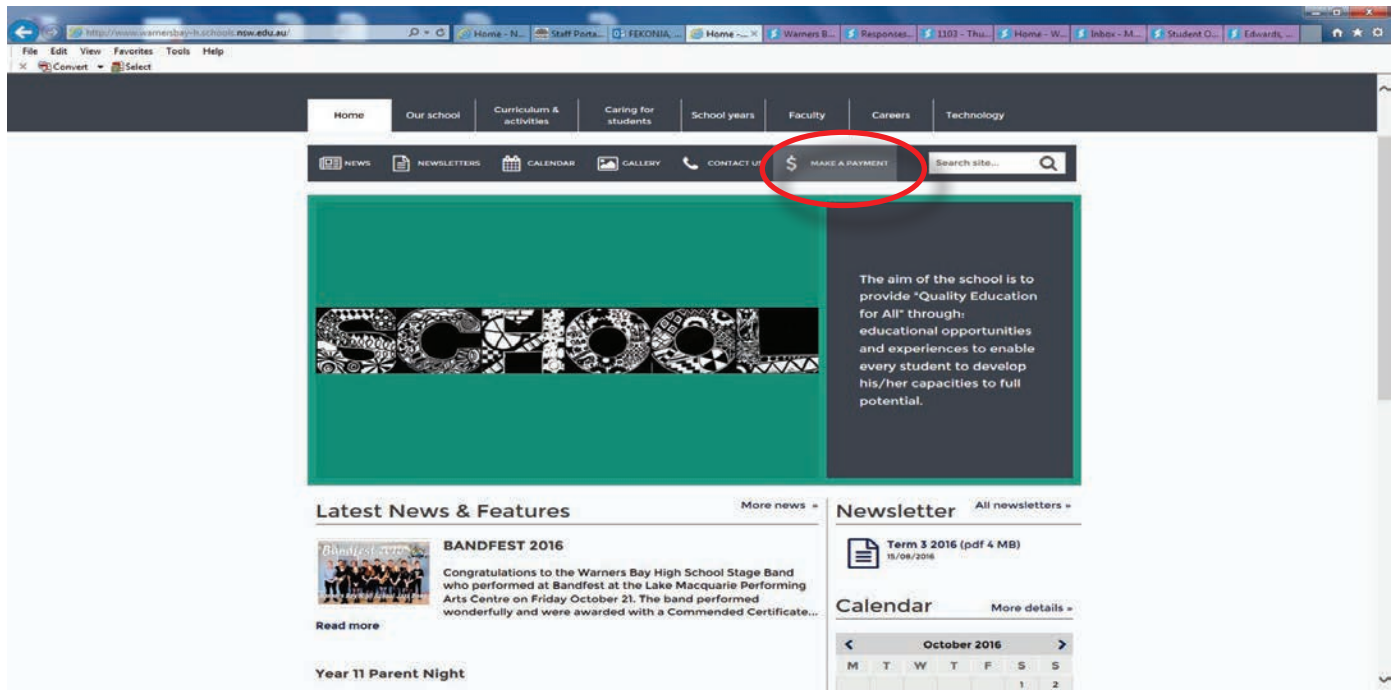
http://www.warnersbay-h.schools.nsw.edu.au/ Home - N... Staff Porta... FEKONJA, ... Home -... Warners B... Responses... 1103 - Thu... Home - W... Inbox - M... Student O... Edwards, ...

File Edit View Favorites Tools Help

Convert Select

Home | Our school | Curriculum & activities | Caring for students | School years | Faculty | Careers | Technology

NEWS | NEWSLETTERS | CALENDAR | GALLERY | CONTACT US | $ MAKE A PAYMENT | Search site...

SCHOOL

The aim of the school is to provide "Quality Education for All" through: educational opportunities and experiences to enable every student to develop his/her capacities to full potential.

Latest News & Features

More news »

Bandfest 2016

BANDFEST 2016

Congratulations to the Warners Bay High School Stage Band who performed at Bandfest at the Lake Macquarie Performing Arts Centre on Friday October 21. The band performed wonderfully and were awarded with a Commended Certificate...

Read more

Year 11 Parent Night

Newsletter

All newsletters »

Term 3 2016 (pdf 4 MB)
15/08/2016

Calendar

More details »

October 2016

| M | T | W | T | F | S | S |
|---|---|---|---|---|---|---|
| | | | | | 1 | 2 |